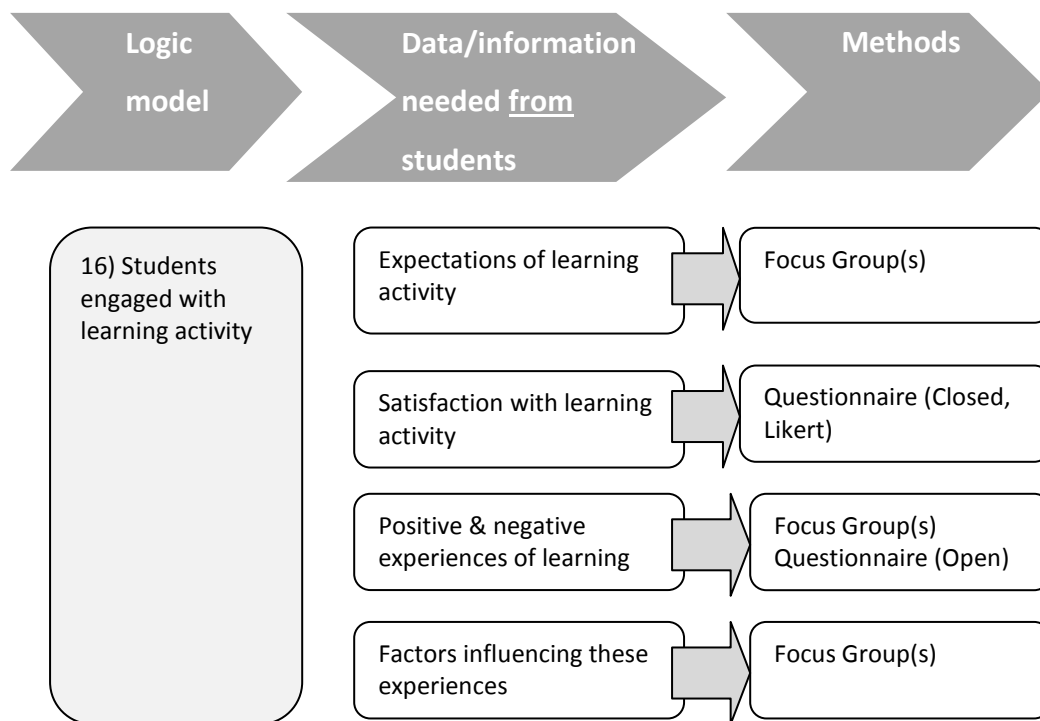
Logic model

Data/information needed from students

Methods

16) Students engaged with learning activity

Expectations of learning activity

Focus Group(s)

Satisfaction with learning activity

Questionnaire (Closed, Likert)

Positive & negative experiences of learning

Focus Group(s)
Questionnaire (Open)

Factors influencing these experiences

Focus Group(s)